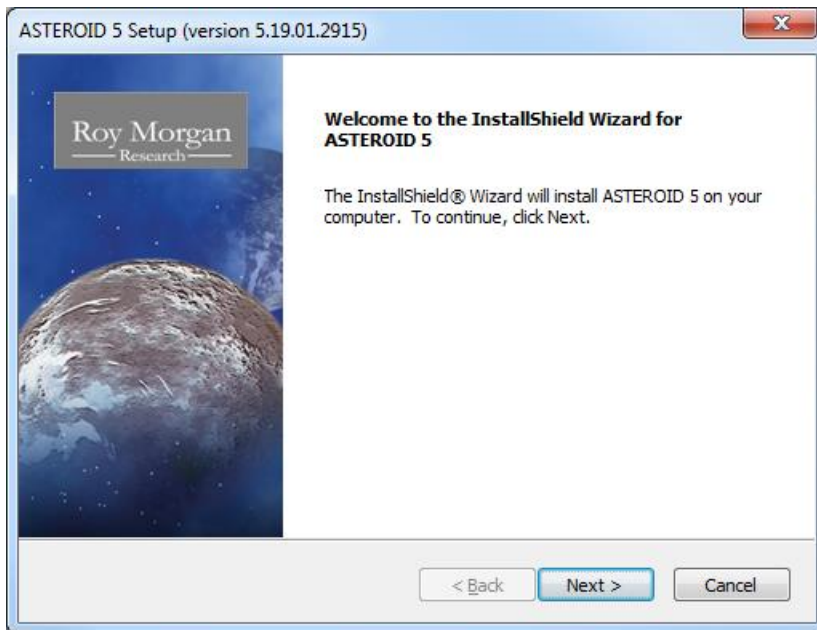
ASTEROID 5 Setup (version 5.19.01.2915)

Roy Morgan
Research

Welcome to the InstallShield Wizard for ASTEROID 5

The InstallShield® Wizard will install ASTEROID 5 on your computer. To continue, click Next.

< Back
Next >
Cancel